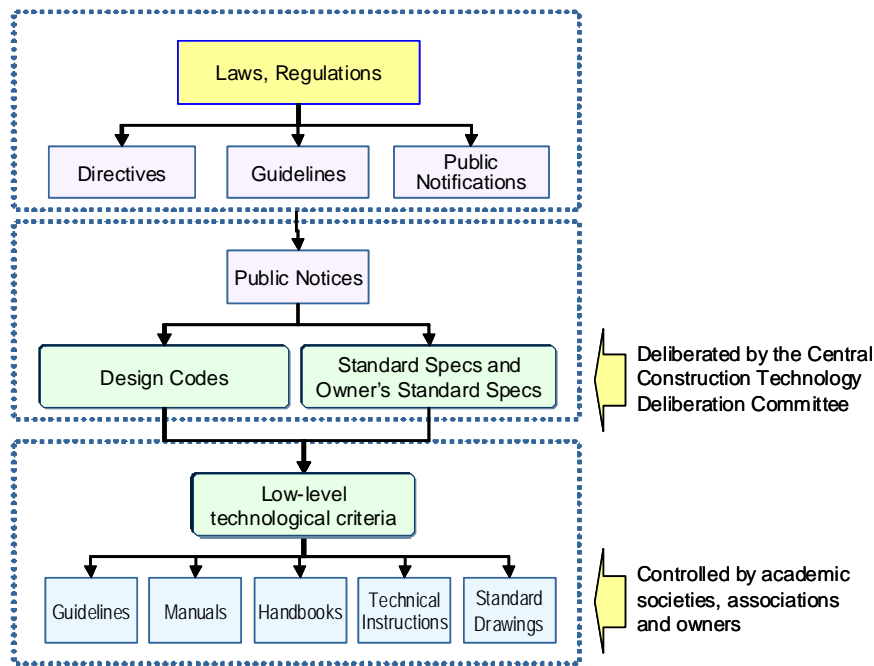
Laws, Regulations

Directives

Guidelines

Public Notifications

Public Notices

Design Codes

Standard Specs and Owner's Standard Specs

Deliberated by the Central Construction Technology Deliberation Committee

Low-level technological criteria

Guidelines

Manuals

Handbooks

Technical Instructions

Standard Drawings

Controlled by academic societies, associations and owners